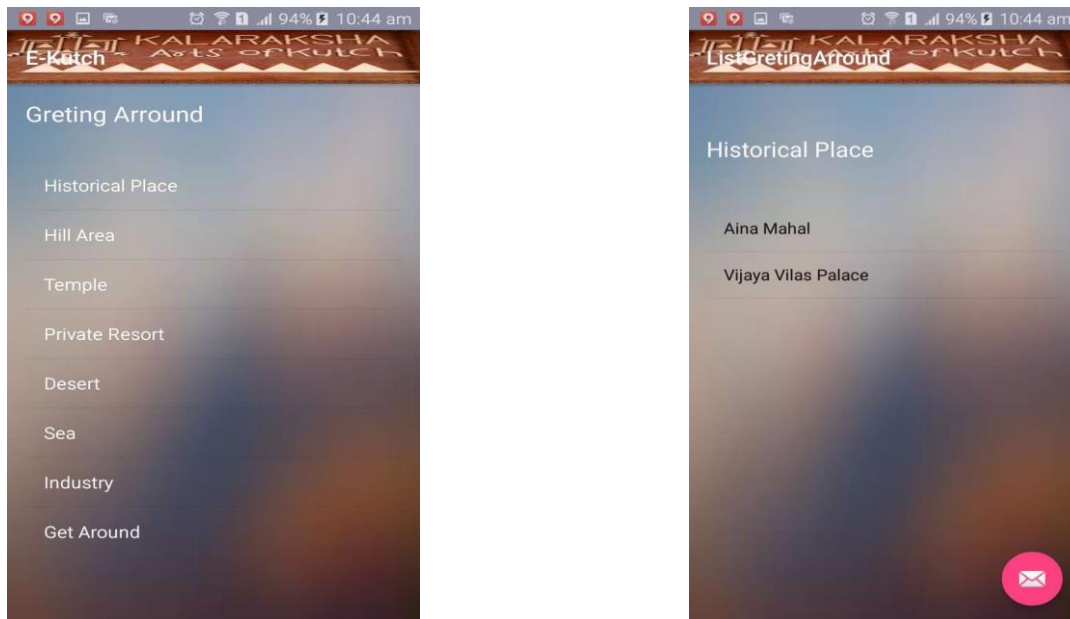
94% 10:44 am

KALARAKSHA Arts of Kutch

E-Kutch

Greting Arround

Historical Place

Hill Area

Temple

Private Resort

Desert

Sea

Industry

Get Around

94% 10:44 am

KALARAKSHA Arts of Kutch

ListGretingArround

Historical Place

Aina Mahal

Vijaya Vilas Palace